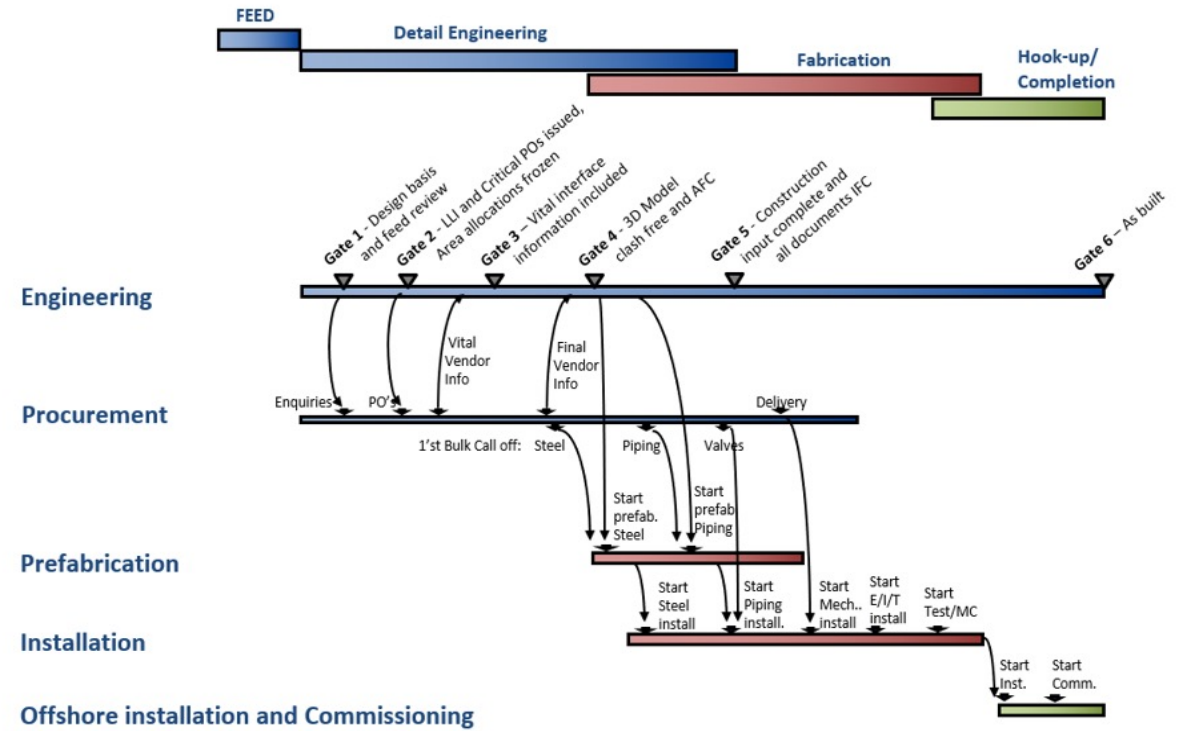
FEED

Detail Engineering

Fabrication

Hook-up/ Completion

Gate 1 - Design basis and feed review

Gate 2 - LLI and Critical POs issued, Area allocations frozen

Gate 3 – Vital interface information included

Gate 4 – 3D Model clash free and AFC

Gate 5 – Construction input complete and all documents IFC

Gate 6 – As built

Engineering

Vital Vendor Info

Final Vendor Info

Procurement

Enquiries

PO's

Delivery

1'st Bulk Call off:

Steel

Piping

Valves

Start prefab. Steel

Start prefab Piping

Prefabrication

Start Steel install

Start Piping install.

Start Mech.. install

Start E/I/T install

Start Test/MC

Installation

Start Inst.

Start Comm.

Offshore installation and Commissioning